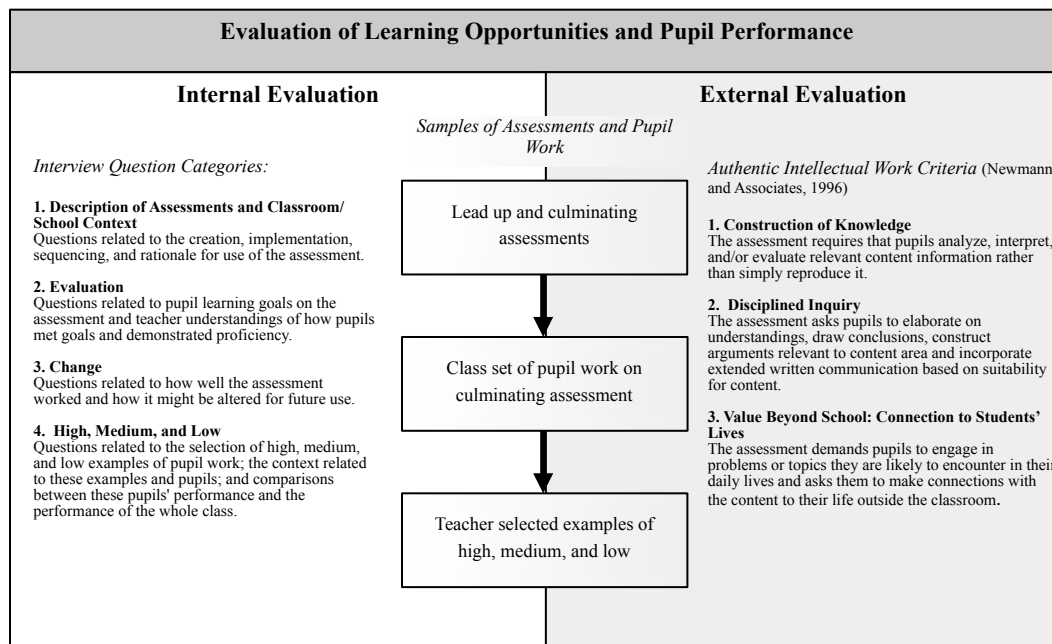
Evaluation of Learning Opportunities and Pupil Performance

Internal Evaluation

Interview Question Categories:

1. Description of Assessments and Classroom/ School Context
Questions related to the creation, implementation, sequencing, and rationale for use of the assessment.

2. Evaluation
Questions related to pupil learning goals on the assessment and teacher understandings of how pupils met goals and demonstrated proficiency.

3. Change
Questions related to how well the assessment worked and how it might be altered for future use.

4. High, Medium, and Low
Questions related to the selection of high, medium, and low examples of pupil work; the context related to these examples and pupils; and comparisons between these pupils' performance and the performance of the whole class.

Samples of Assessments and Pupil Work

Lead up and culminating assessments

Class set of pupil work on culminating assessment

Teacher selected examples of high, medium, and low

External Evaluation

Authentic Intellectual Work Criteria (Newmann and Associates, 1996)

1. Construction of Knowledge
The assessment requires that pupils analyze, interpret, and/or evaluate relevant content information rather than simply reproduce it.

2. Disciplined Inquiry
The assessment asks pupils to elaborate on understandings, draw conclusions, construct arguments relevant to content area and incorporate extended written communication based on suitability for content.

3. Value Beyond School: Connection to Students' Lives
The assessment demands pupils to engage in problems or topics they are likely to encounter in their daily lives and asks them to make connections with the content to their life outside the classroom.